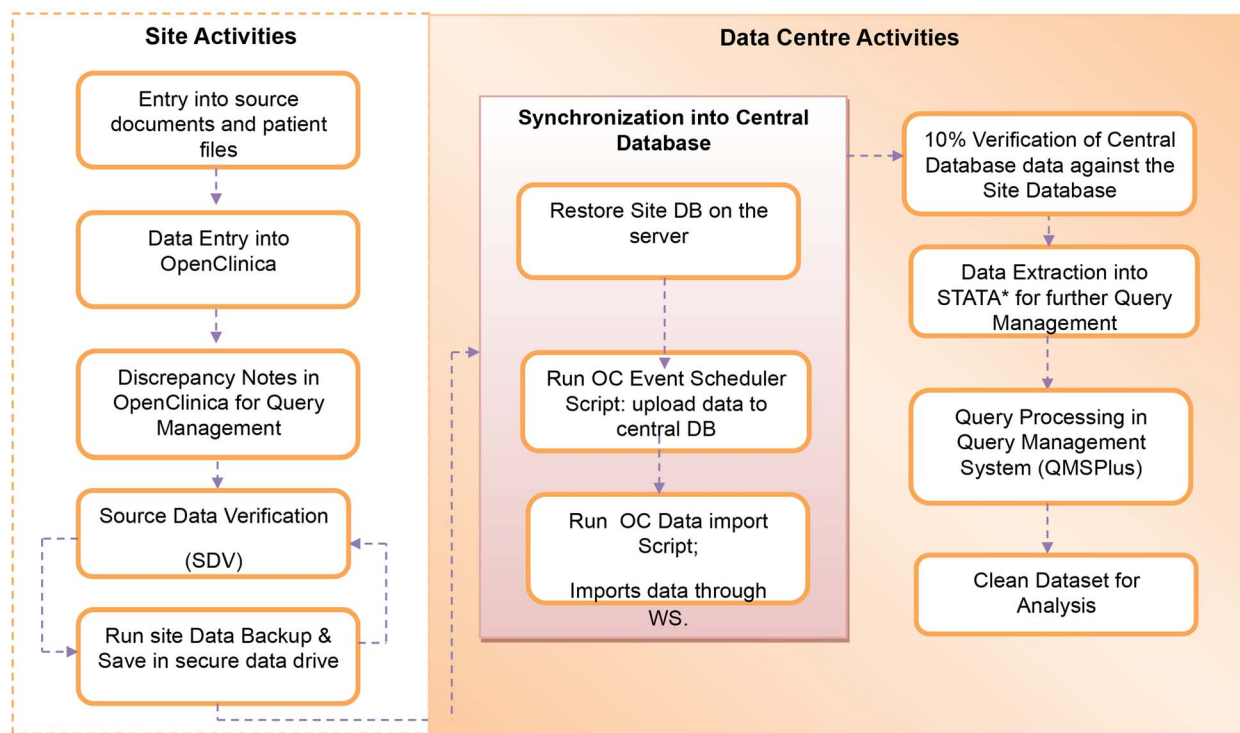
Site Activities

Entry into source documents and patient files

Data Entry into OpenClinica

Discrepancy Notes in OpenClinica for Query Management

Source Data Verification

(SDV)

Run site Data Backup & Save in secure data drive

Data Centre Activities

Synchronization into Central Database

Restore Site DB on the server

Run OC Event Scheduler Script: upload data to central DB

Run OC Data import Script;

Imports data through WS.

10% Verification of Central Database data against the Site Database

Data Extraction into STATA* for further Query Management

Query Processing in Query Management System (QMSPlus)

Clean Dataset for Analysis